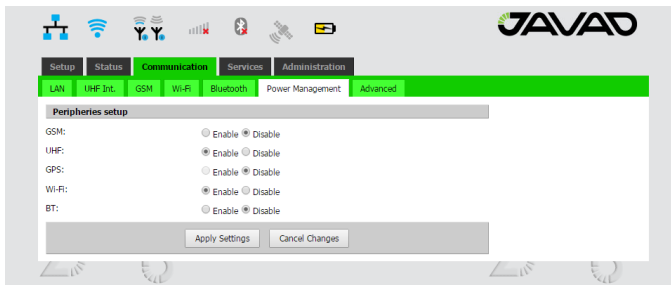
JAVAD

Setup | Status | Communication | Services | Administration

LAN | UHF Int. | GSM | Wi-Fi | Bluetooth | Power Management | Advanced

Peripheries setup

GSM: Enable Disable
UHF: Enable Disable
GPS: Enable Disable
Wi-Fi: Enable Disable
BT: Enable Disable

Apply Settings | Cancel Changes